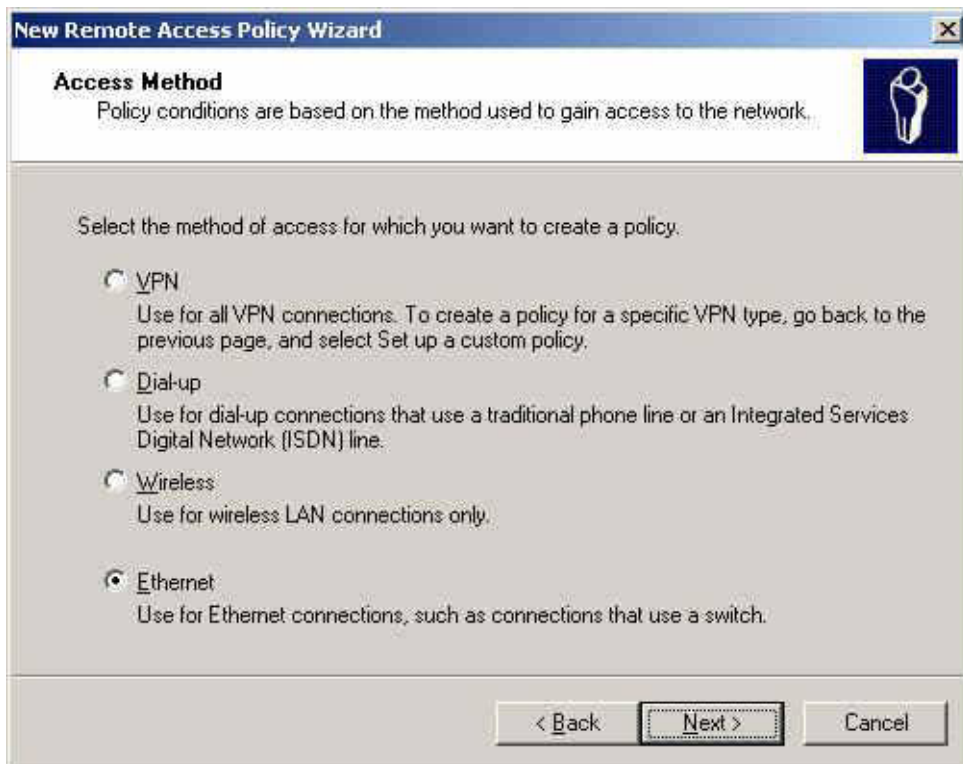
New Remote Access Policy Wizard

Access Method
Policy conditions are based on the method used to gain access to the network.

Select the method of access for which you want to create a policy.

VPN
Use for all VPN connections. To create a policy for a specific VPN type, go back to the previous page, and select Set up a custom policy.

Dial-up
Use for dial-up connections that use a traditional phone line or an Integrated Services Digital Network (ISDN) line.

Wireless
Use for wireless LAN connections only.

Ethernet
Use for Ethernet connections, such as connections that use a switch.

< Back
Next >
Cancel